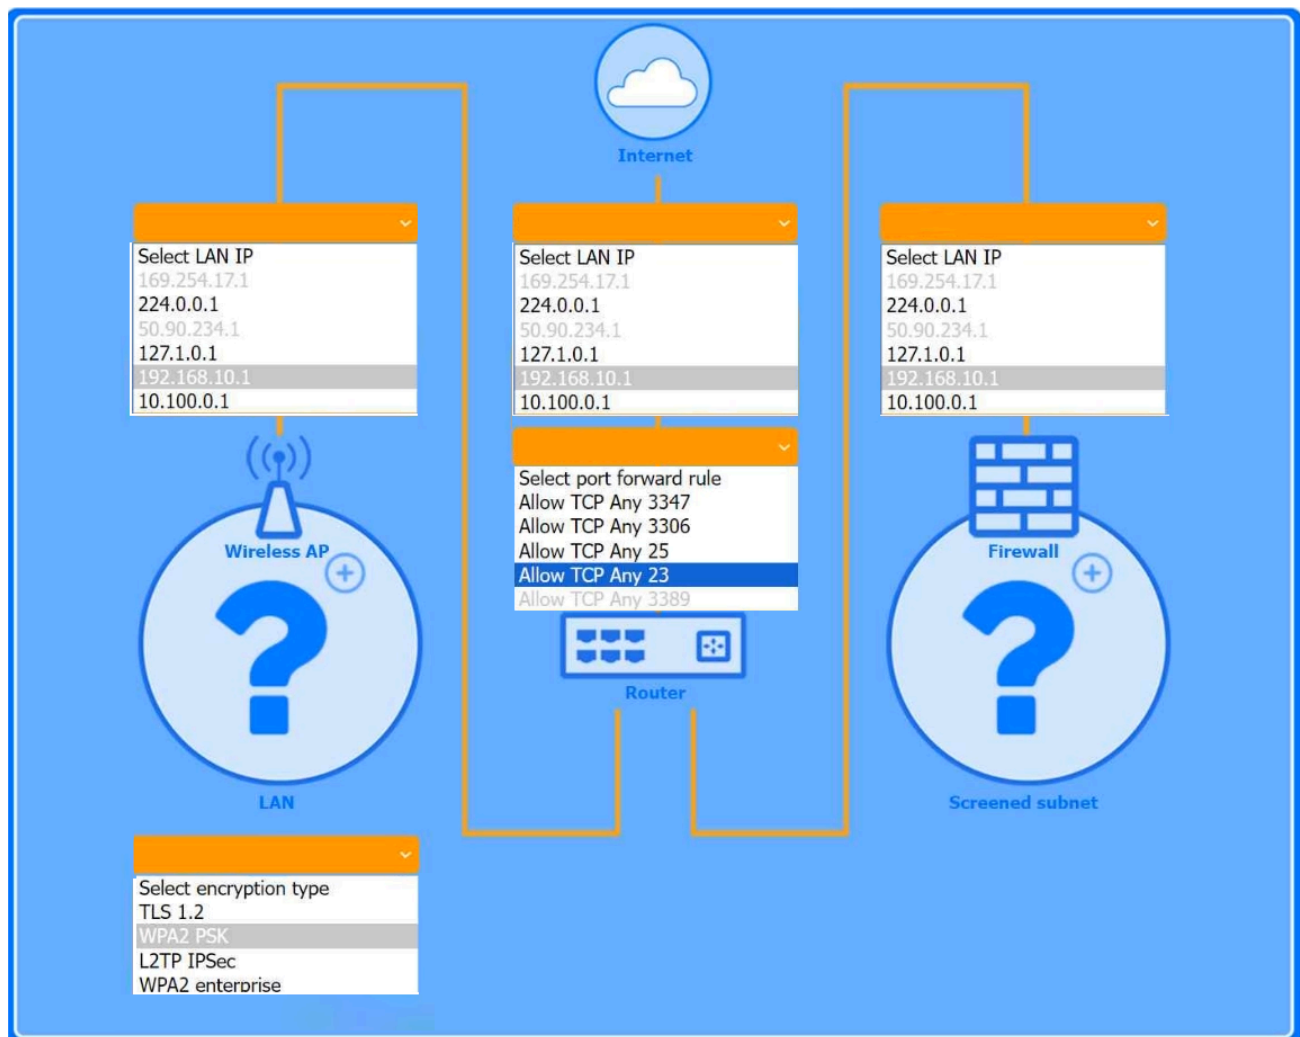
Internet

Select LAN IP
169.254.17.1
224.0.0.1
50.90.234.1
127.1.0.1
192.168.10.1
10.100.0.1

Select LAN IP
169.254.17.1
224.0.0.1
50.90.234.1
127.1.0.1
192.168.10.1
10.100.0.1

Select LAN IP
169.254.17.1
224.0.0.1
50.90.234.1
127.1.0.1
192.168.10.1
10.100.0.1

Select port forward rule
Allow TCP Any 3347
Allow TCP Any 3306
Allow TCP Any 25
Allow TCP Any 23
Allow TCP Any 3389

Wireless AP

Firewall

Router

LAN

Screened subnet

Select encryption type
TLS 1.2
WPA2 PSK
L2TP IPSec
WPA2 enterprise